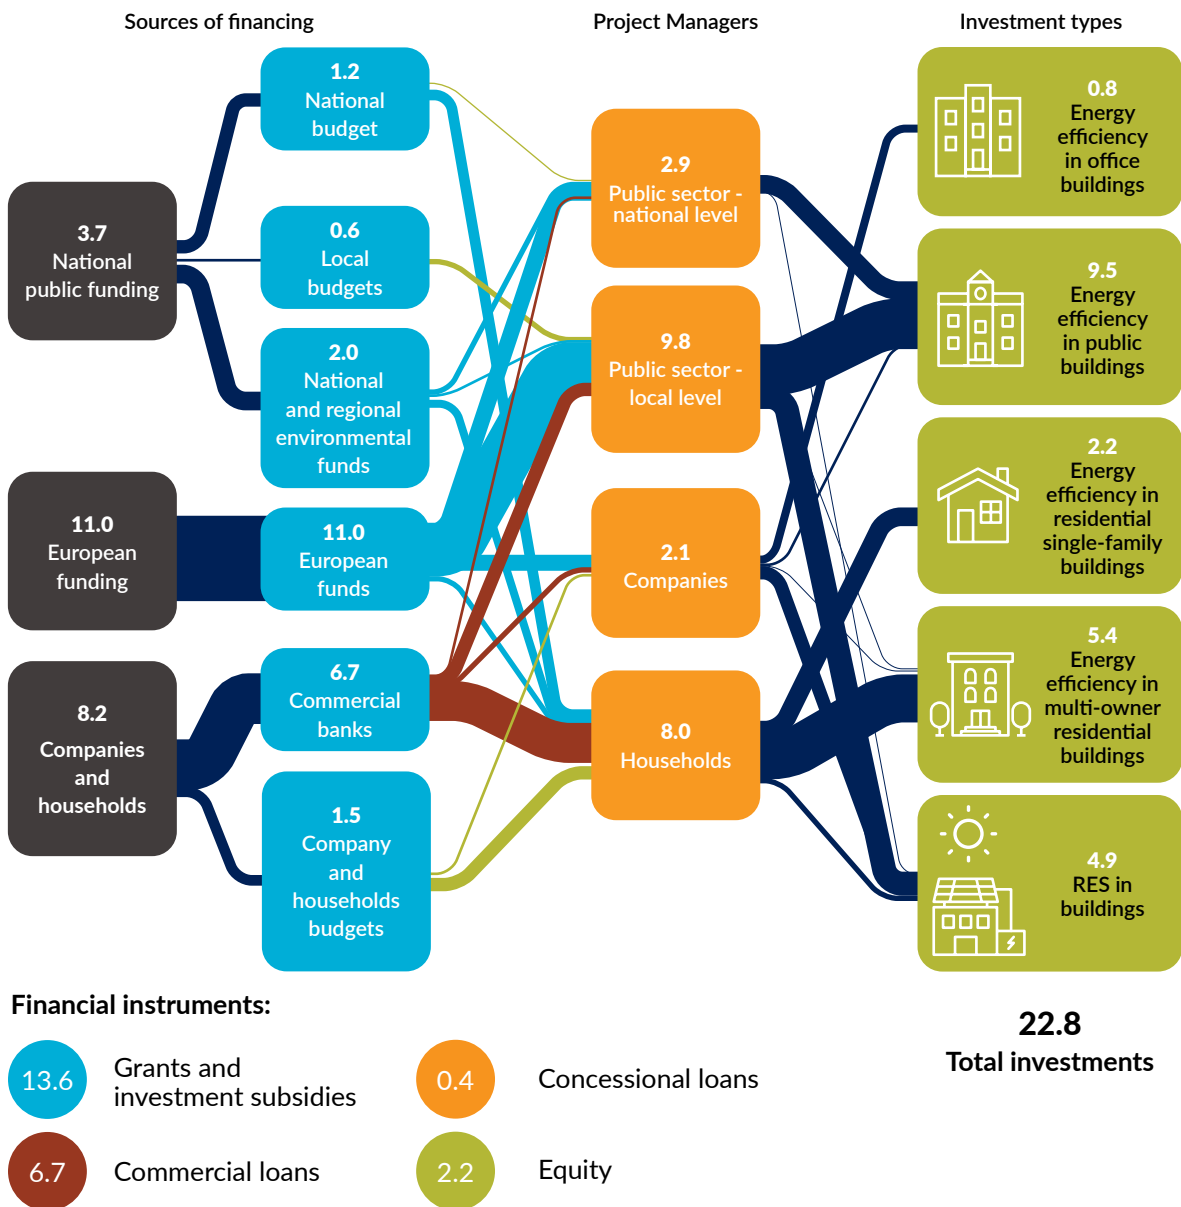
Sources of financing

Project Managers

Investment types

3.7
National public funding

11.0
European funding

8.2
Companies and households

1.2
National budget

0.6
Local budgets

2.0
National and regional environmental funds

11.0
European funds

6.7
Commercial banks

1.5
Company and households budgets

2.9
Public sector - national level

9.8
Public sector - local level

2.1
Companies

8.0
Households

0.8
Energy efficiency in office buildings

9.5
Energy efficiency in public buildings

2.2
Energy efficiency in residential single-family buildings

5.4
Energy efficiency in multi-owner residential buildings

4.9
RES in buildings

Financial instruments:

13.6 Grants and investment subsidies

0.4 Concessional loans

6.7 Commercial loans

2.2 Equity

22.8
Total investments